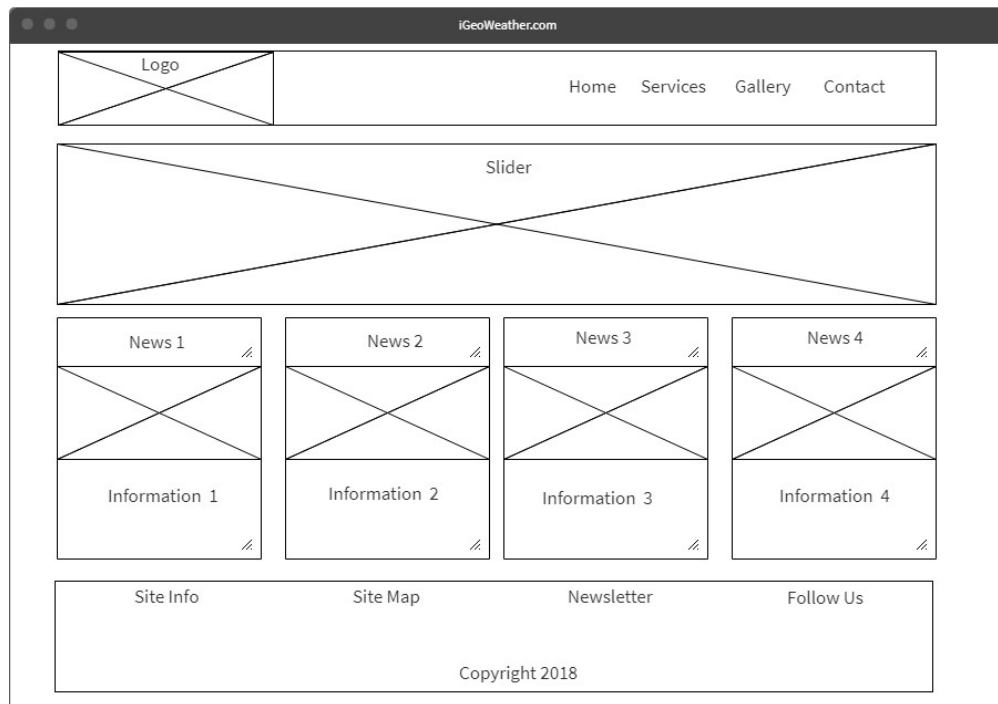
iGeoWeather.com

Logo

Home Services Gallery Contact

Slider

News 1

News 2

News 3

News 4

Information 1

Information 2

Information 3

Information 4

Site Info

Site Map

Newsletter

Follow Us

Copyright 2018